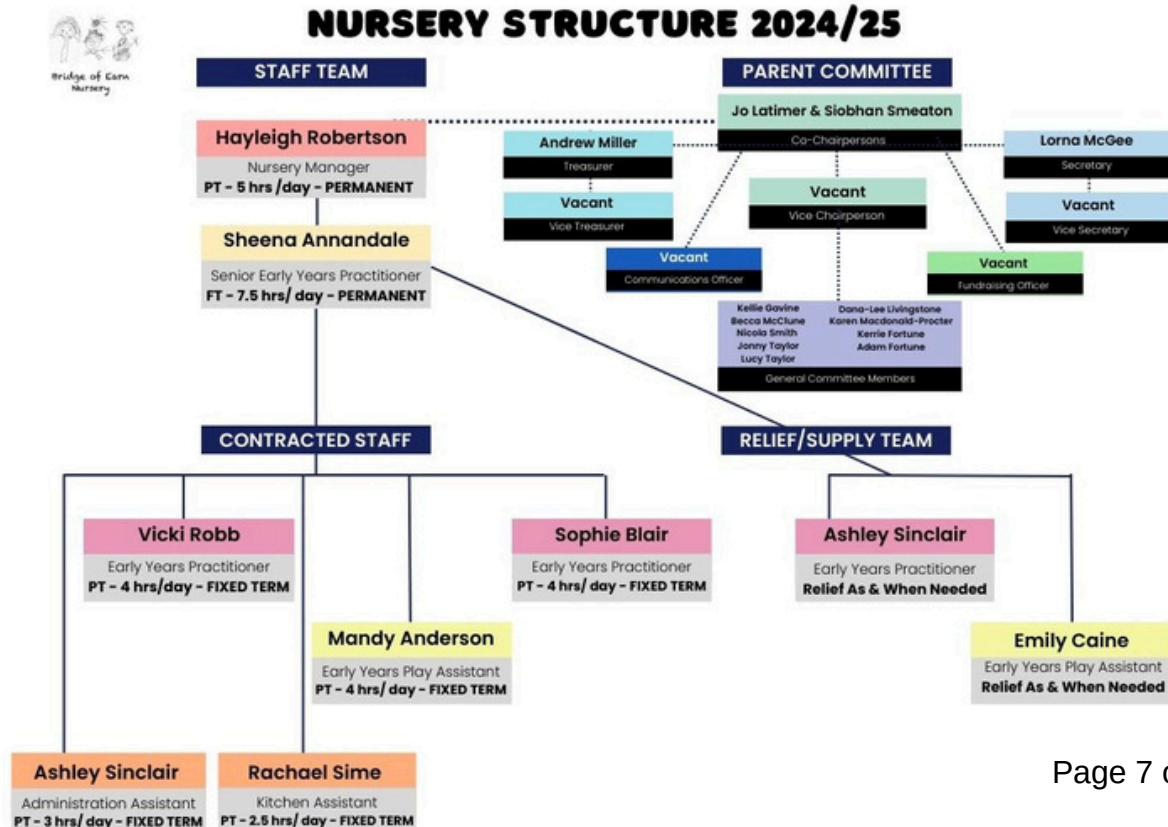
Bridge of Earn Nursery

NURSERY STRUCTURE 2024/25

STAFF TEAM

PARENT COMMITTEE

Jo Latimer & Siobhan Smeaton
Co-Chairpersons

Hayleigh Robertson
Nursery Manager
PT - 5 hrs /day - PERMANENT

Andrew Miller
Treasurer

Vacant
Vice Treasurer

Vacant
Vice Chairperson

Lorna McGee
Secretary

Vacant
Vice Secretary

Vacant
Communications Officer

Vacant
Fundraising Officer

Sheena Annandale
Senior Early Years Practitioner
FT - 7.5 hrs/ day - PERMANENT

Kellie Gavine
Becca McClune
Nicola Smith
Jonny Taylor
Lucy Taylor
Dana-Lee Livingstone
Karen Macdonald-Procter
Kerrie Fortune
Adam Fortune
General Committee Members

CONTRACTED STAFF

RELIEF/SUPPLY TEAM

Vicki Robb
Early Years Practitioner
PT - 4 hrs/day - FIXED TERM

Sophie Blair
Early Years Practitioner
PT - 4 hrs/ day - FIXED TERM

Ashley Sinclair
Early Years Practitioner
Relief As & When Needed

Mandy Anderson
Early Years Play Assistant
PT - 4 hrs/ day - FIXED TERM

Emily Caine
Early Years Play Assistant
Relief As & When Needed

Ashley Sinclair
Administration Assistant
PT - 3 hrs/ day - FIXED TERM

Rachael Sime
Kitchen Assistant
PT - 2.5 hrs/ day - FIXED TERM

Page 7 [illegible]